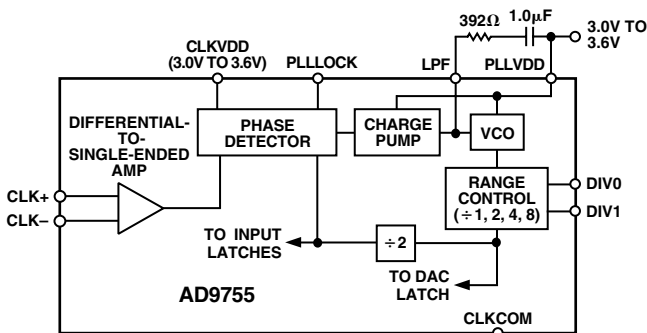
392Ω 1.0μF
3.0V TO 3.6V
CLKVDD (3.0V TO 3.6V)
PLLLOCK
LPF
PLLVDD
DIFFERENTIAL-TO-SINGLE-ENDED AMP
PHASE DETECTOR
CHARGE PUMP
VCO
RANGE CONTROL ($\div$1, 2, 4, 8)
DIV0
DIV1
CLK+
CLK–
TO INPUT LATCHES
$\div$2
TO DAC LATCH
AD9755
CLKCOM